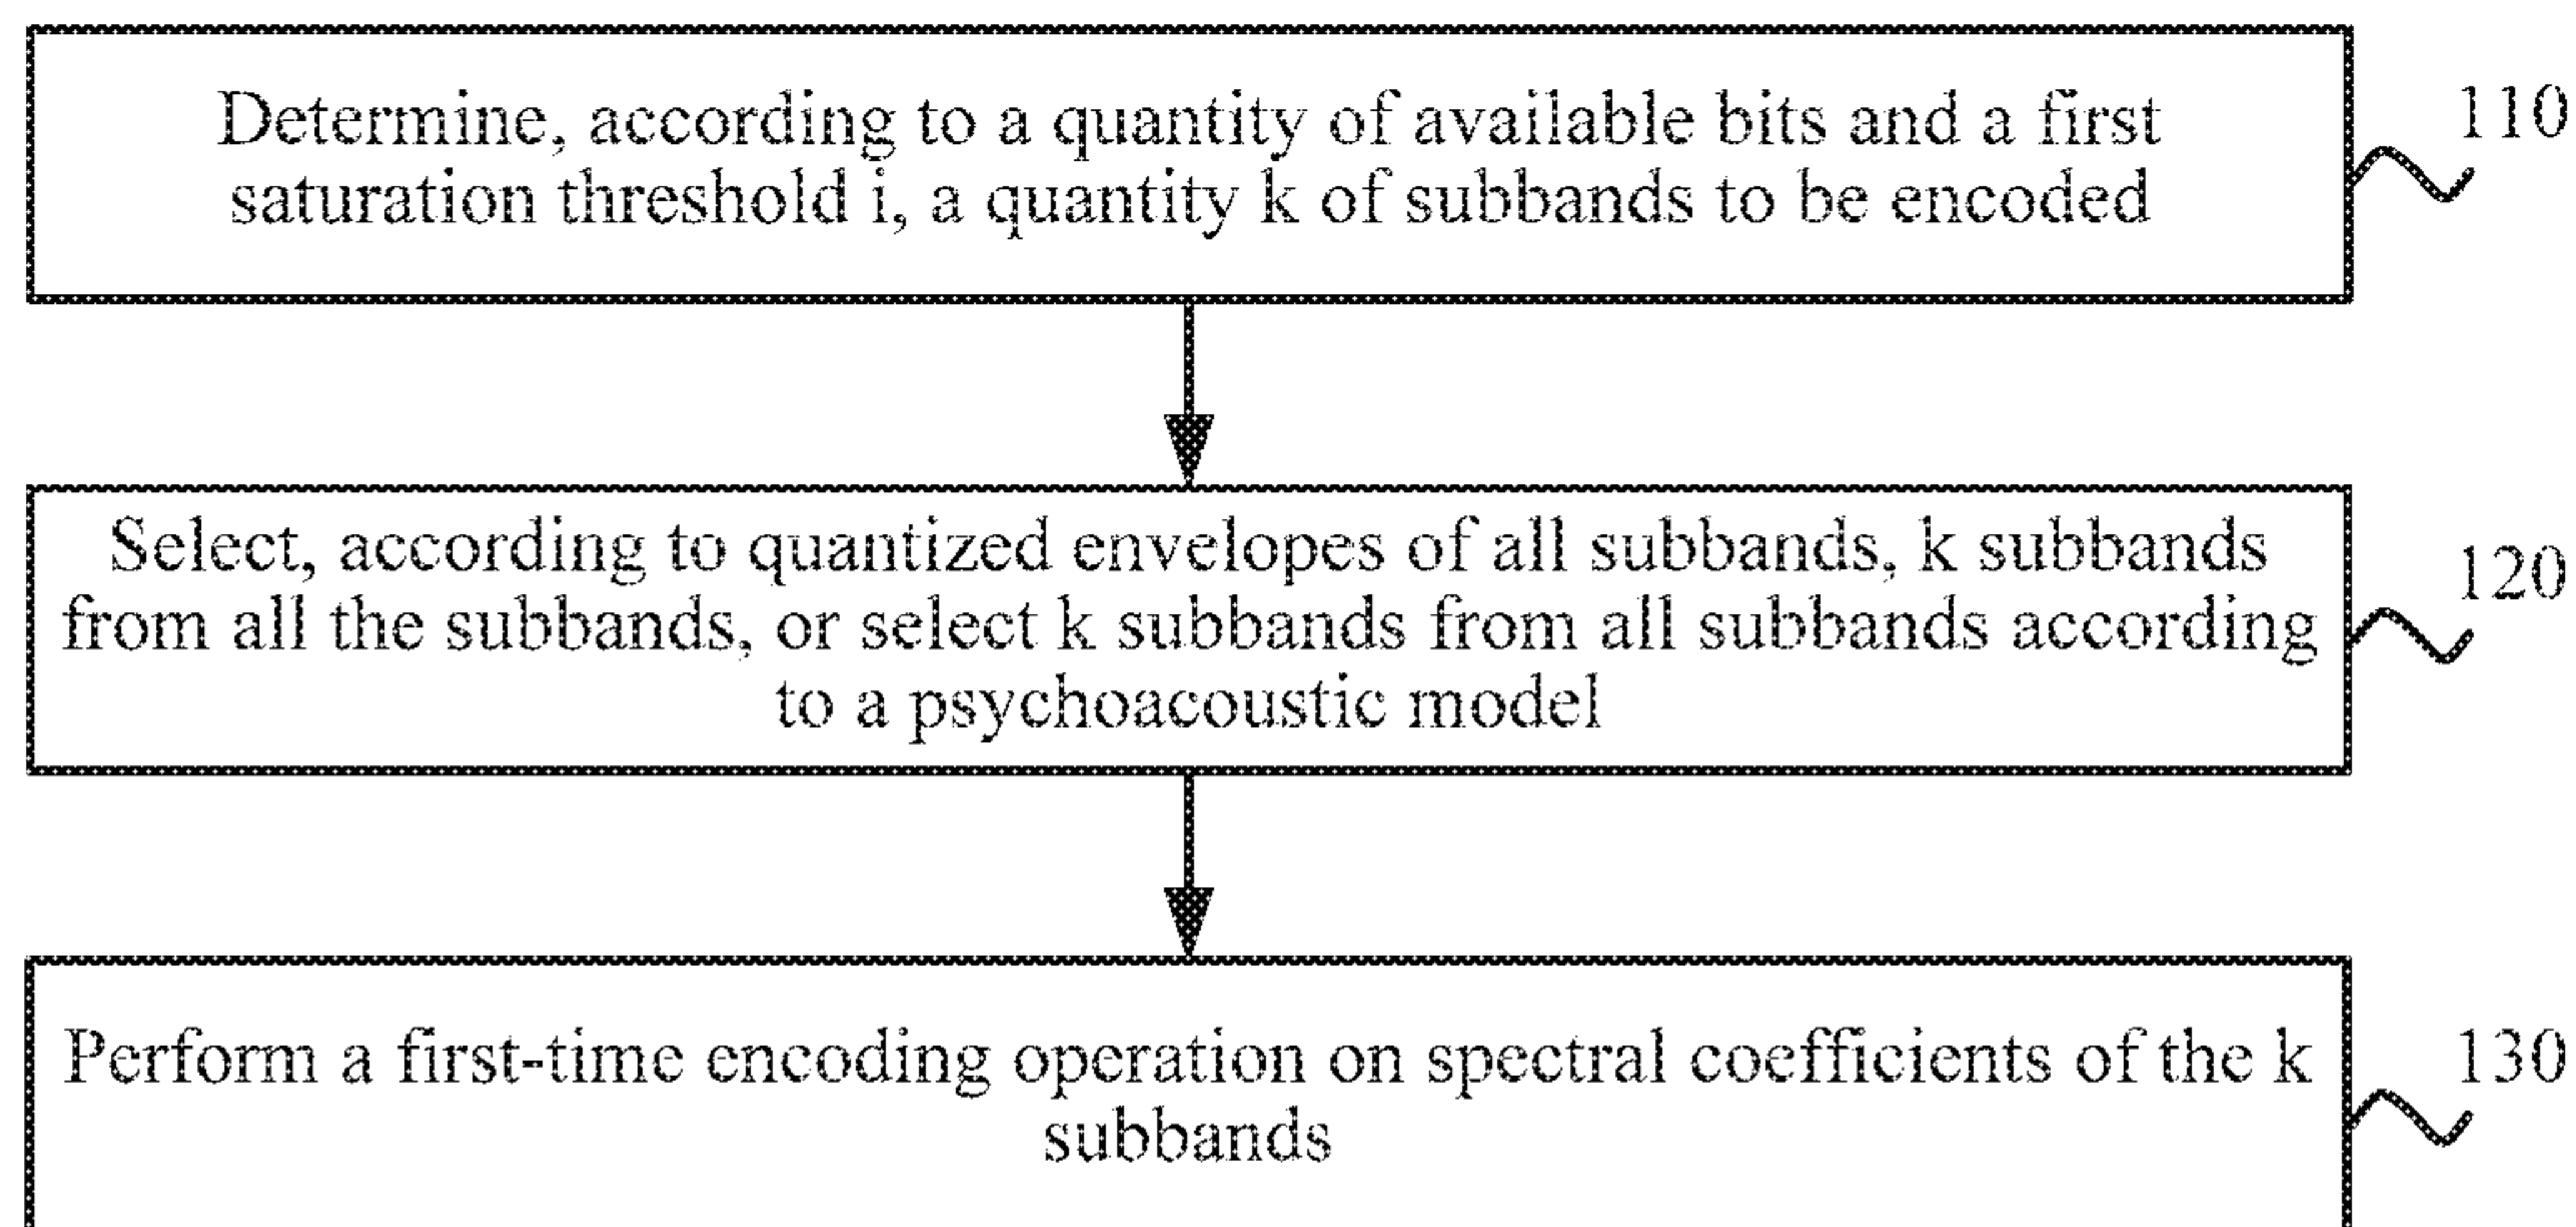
Determine, according to a quantity of available bits and a first saturation threshold i, a quantity k of subbands to be encoded

110

Select, according to quantized envelopes of all subbands, k subbands from all the subbands, or select k subbands from all subbands according to a psychoacoustic model

120

Perform a first-time encoding operation on spectral coefficients of the k subbands

130